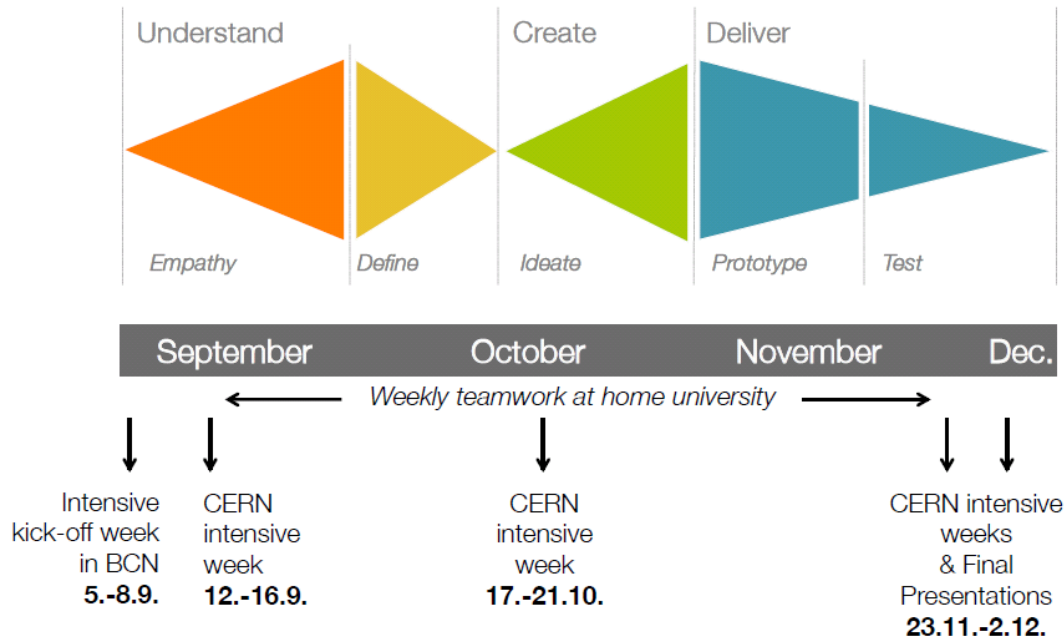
Understand

Create

Deliver

Empathy

Define

Ideate

Prototype

Test

September

October

November

Dec.

Weekly teamwork at home university

Intensive kick-off week in BCN
**5.-8.9.**

CERN intensive week
**12.-16.9.**

CERN intensive week
**17.-21.10.**

CERN intensive weeks & Final Presentations
**23.11.-2.12.**